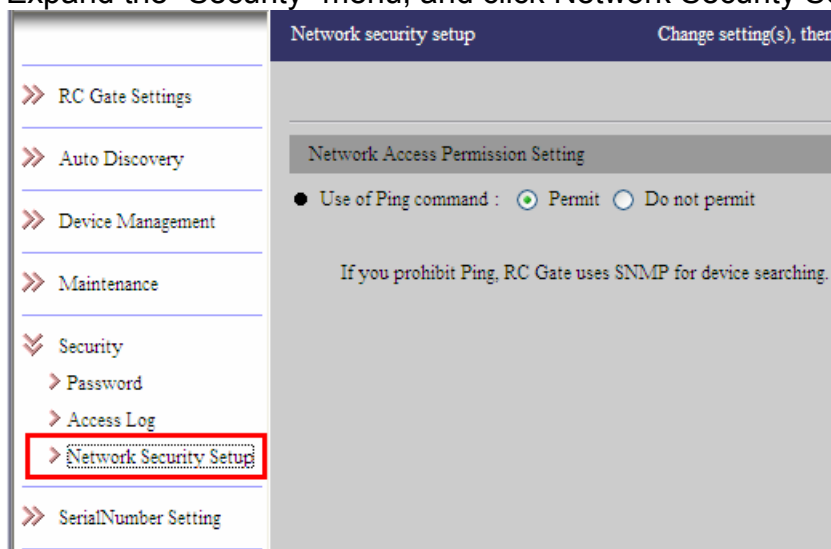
Expand the "Security" menu, and click Network Security Se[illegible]

Network security setup

Change setting(s), the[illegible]

RC Gate Settings

Auto Discovery

Device Management

Maintenance

Security

Password

Access Log

Network Security Setup

SerialNumber Setting

Network Access Permission Setting

Use of Ping command : Permit Do not permit

If you prohibit Ping, RC Gate uses SNMP for device searching.